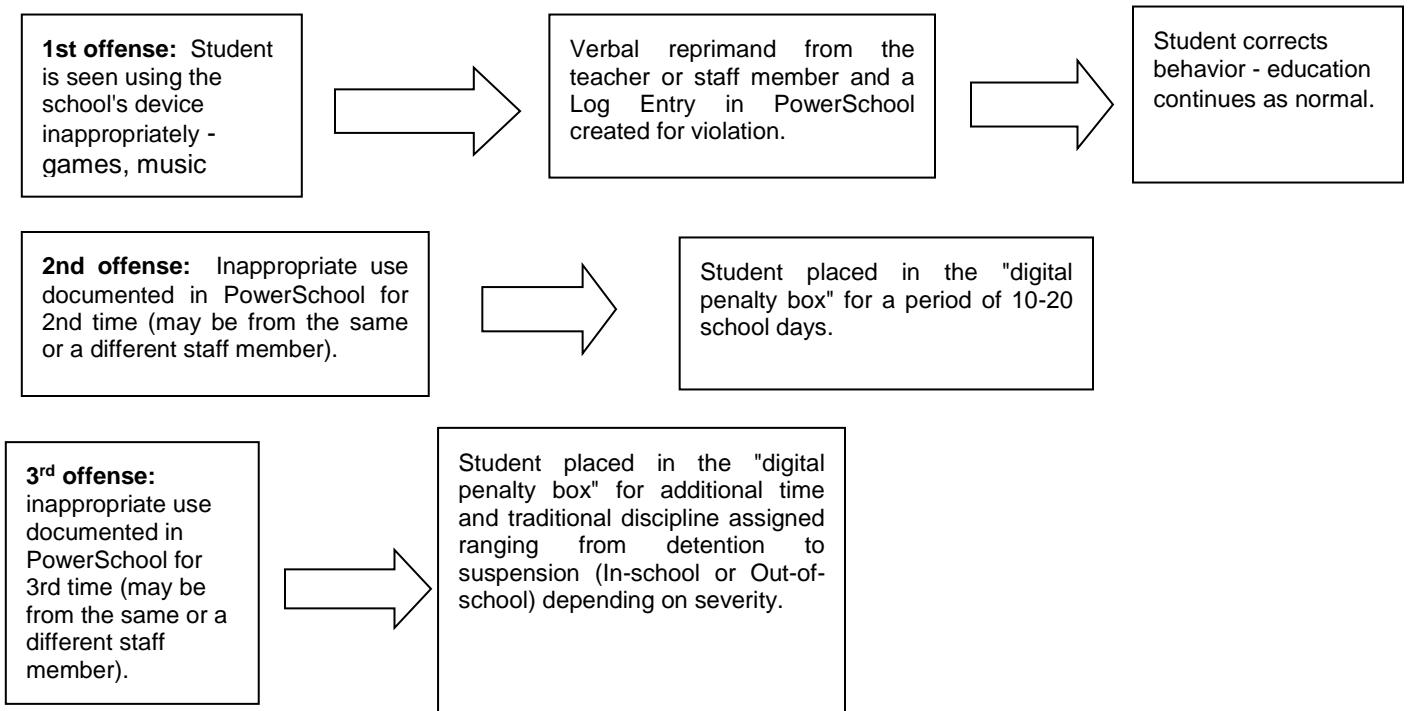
**1st offense:** Student is seen using the school's device inappropriately - games, music

Verbal reprimand from the teacher or staff member and a Log Entry in PowerSchool created for violation.

Student corrects behavior - education continues as normal.

**2nd offense:** Inappropriate use documented in PowerSchool for 2nd time (may be from the same or a different staff member).

Student placed in the "digital penalty box" for a period of 10-20 school days.

**3$^{rd}$ offense:** inappropriate use documented in PowerSchool for 3rd time (may be from the same or a different staff member).

Student placed in the "digital penalty box" for additional time and traditional discipline assigned ranging from detention to suspension (In-school or Out-of-school) depending on severity.